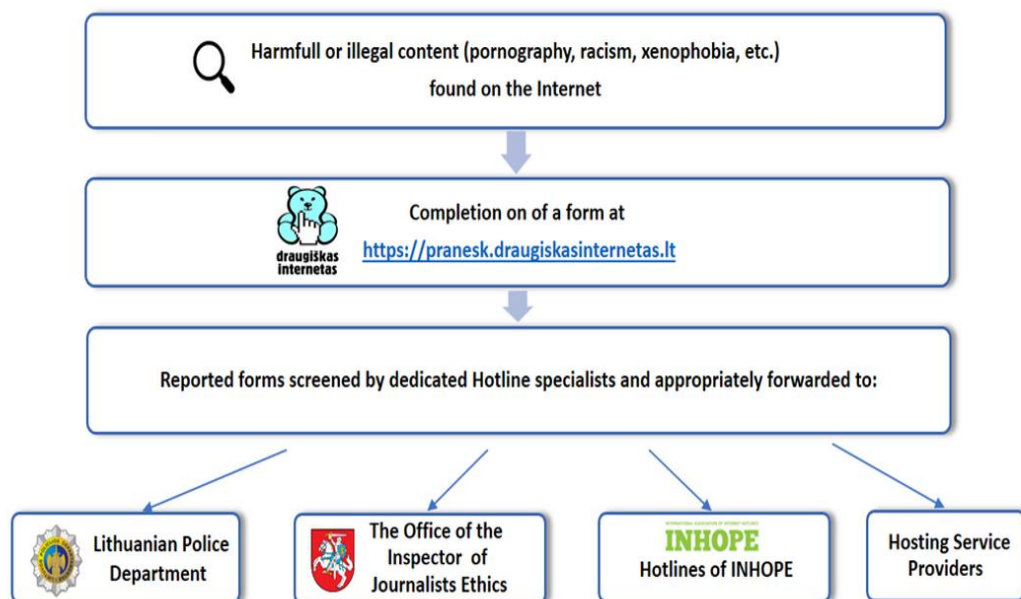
Harmfull or illegal content (pornography, racism, xenophobia, etc.) found on the Internet

draugiškas internetas

Completion on of a form at https://pranesk.draugiskasinternetas.lt

Reported forms screened by dedicated Hotline specialists and appropriately forwarded to:

Lithuanian Police Department

The Office of the Inspector of Journalists Ethics

INTERNATIONAL ASSOCIATION OF INTERNET HOTLINES
INHOPE
Hotlines of INHOPE

Hosting Service Providers